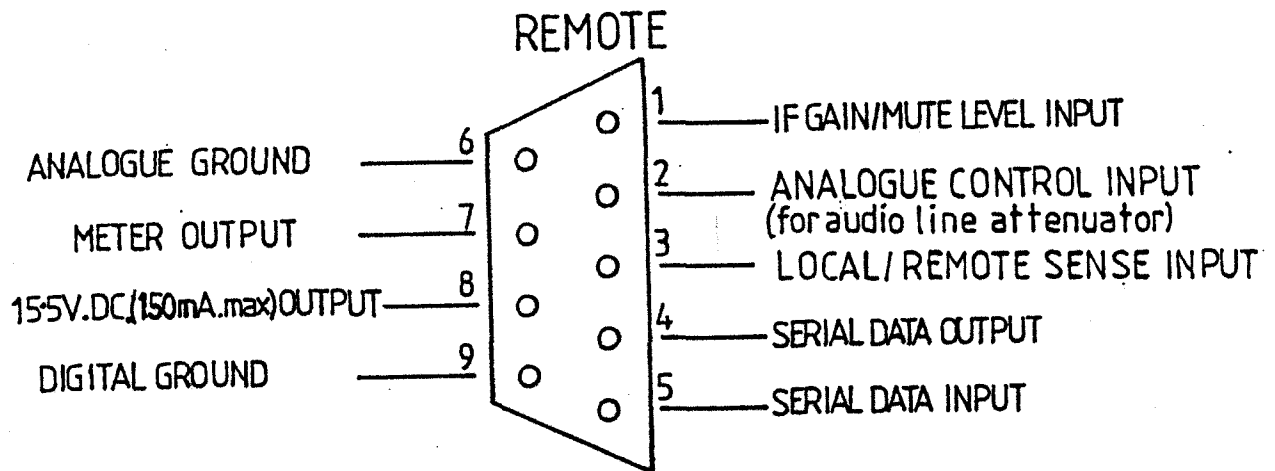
REMOTE

1 IF GAIN/MUTE LEVEL INPUT

ANALOGUE GROUND 6

2 ANALOGUE CONTROL INPUT (for audio line attenuator)

METER OUTPUT 7

3 LOCAL/REMOTE SENSE INPUT

15·5V.DC.(150mA.max)OUTPUT 8

4 SERIAL DATA OUTPUT

DIGITAL GROUND 9

5 SERIAL DATA INPUT